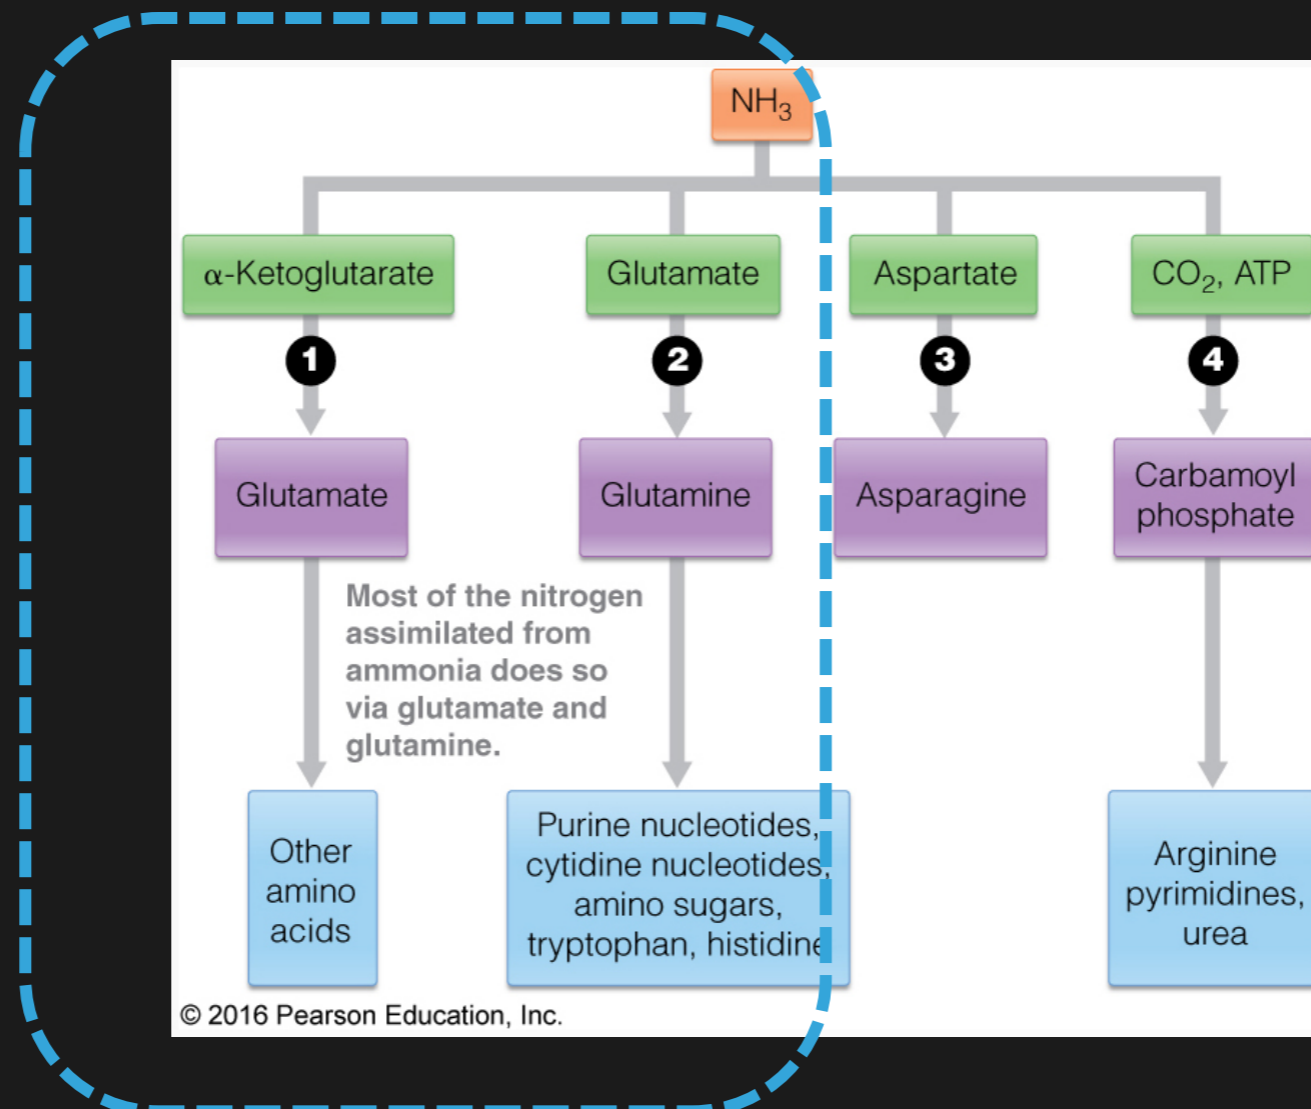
$NH_3$

α-Ketoglutarate

Glutamate

Aspartate

$CO_2$, ATP

1

2

3

4

Glutamate

Glutamine

Asparagine

Carbamoyl phosphate

Most of the nitrogen assimilated from ammonia does so via glutamate and glutamine.

Other amino acids

Purine nucleotides, cytidine nucleotides, amino sugars, tryptophan, histidine

Arginine pyrimidines, urea

© 2016 Pearson Education, Inc.